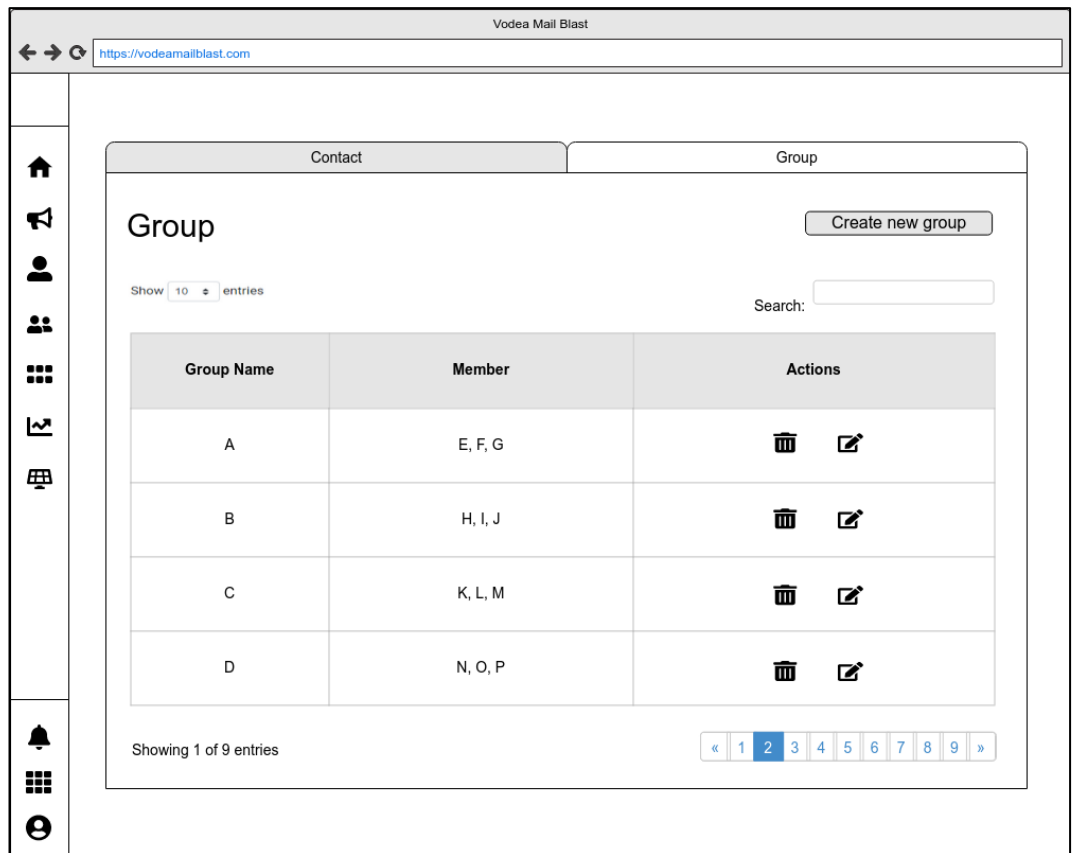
Vodea Mail Blast

https://vodeamailblast.com

Contact

Group

Group

Create new group

Show 10 entries

Search:

| Group Name | Member | Actions |
|---|---|---|
| A | E, F, G | |
| B | H, I, J | |
| C | K, L, M | |
| D | N, O, P | |

Showing 1 of 9 entries

« 1 2 3 4 5 6 7 8 9 »